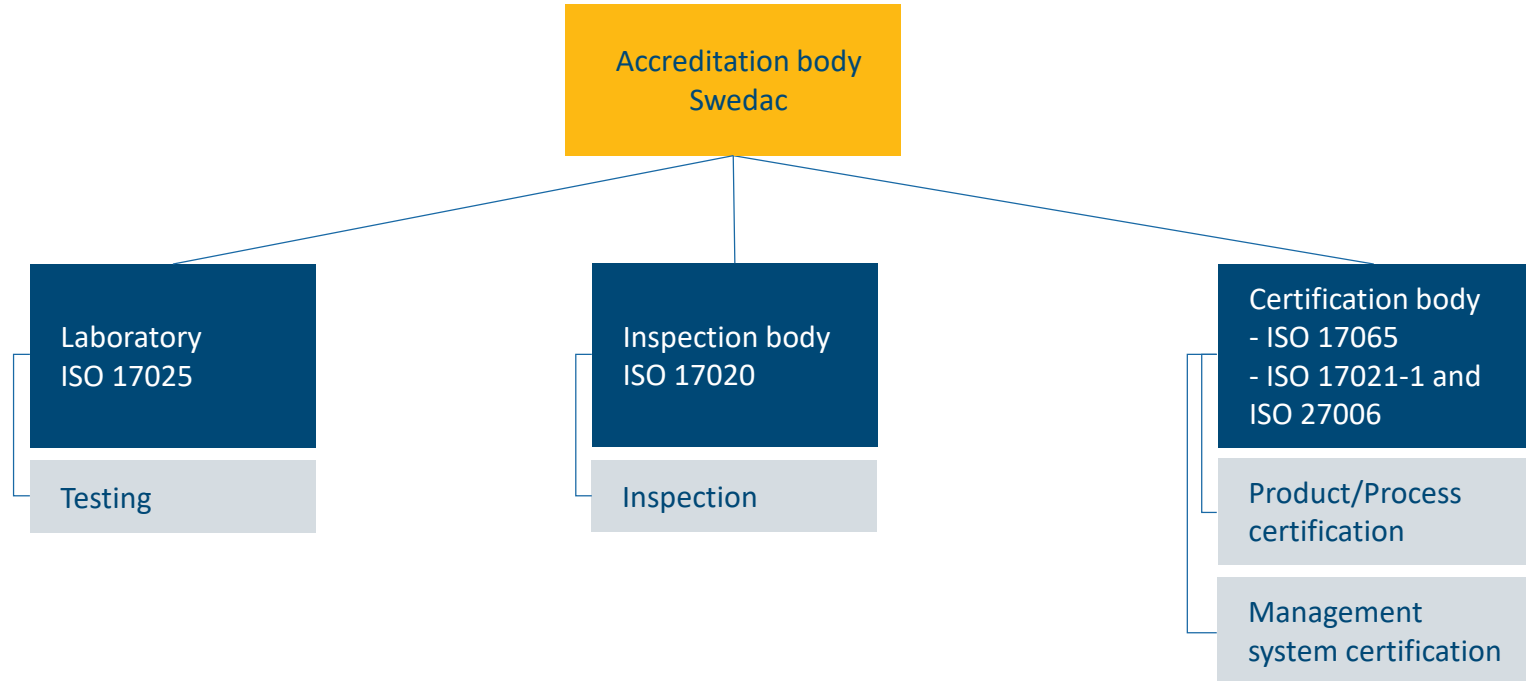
Accreditation body
Swedac

Laboratory
ISO 17025

Testing

Inspection body
ISO 17020

Inspection

Certification body
- ISO 17065
- ISO 17021-1 and ISO 27006

Product/Process certification

Management system certification